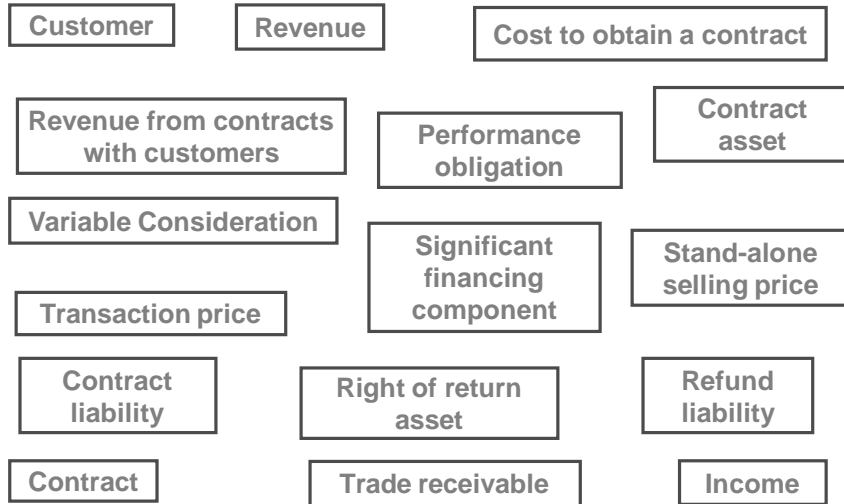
Customer

Revenue

Cost to obtain a contract

Revenue from contracts with customers

Performance obligation

Contract asset

Variable Consideration

Significant financing component

Stand-alone selling price

Transaction price

Contract liability

Right of return asset

Refund liability

Contract

Trade receivable

Income